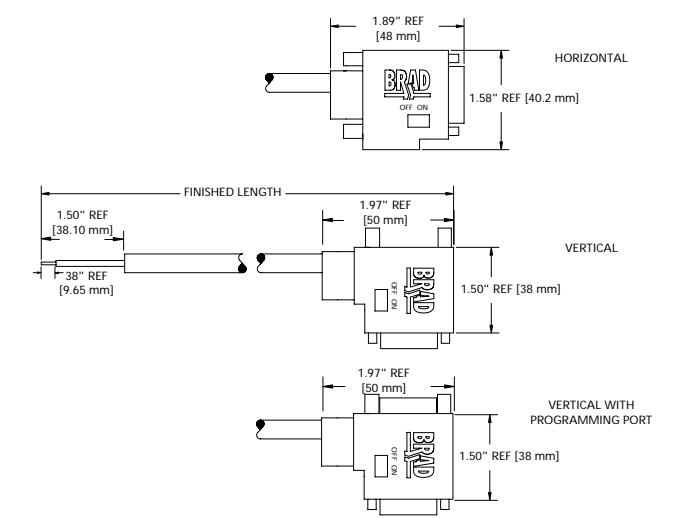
1.89" REF
[48 mm]

BRAD
OFF ON

1.58" REF [40.2 mm]

HORIZONTAL

FINISHED LENGTH

1.50" REF
[38.10 mm]

.38" REF
[9.65 mm]

1.97" REF
[50 mm]

BRAD
OFF ON

1.50" REF [38 mm]

VERTICAL

1.97" REF
[50 mm]

BRAD
OFF ON

1.50" REF [38 mm]

VERTICAL WITH
PROGRAMMING PORT